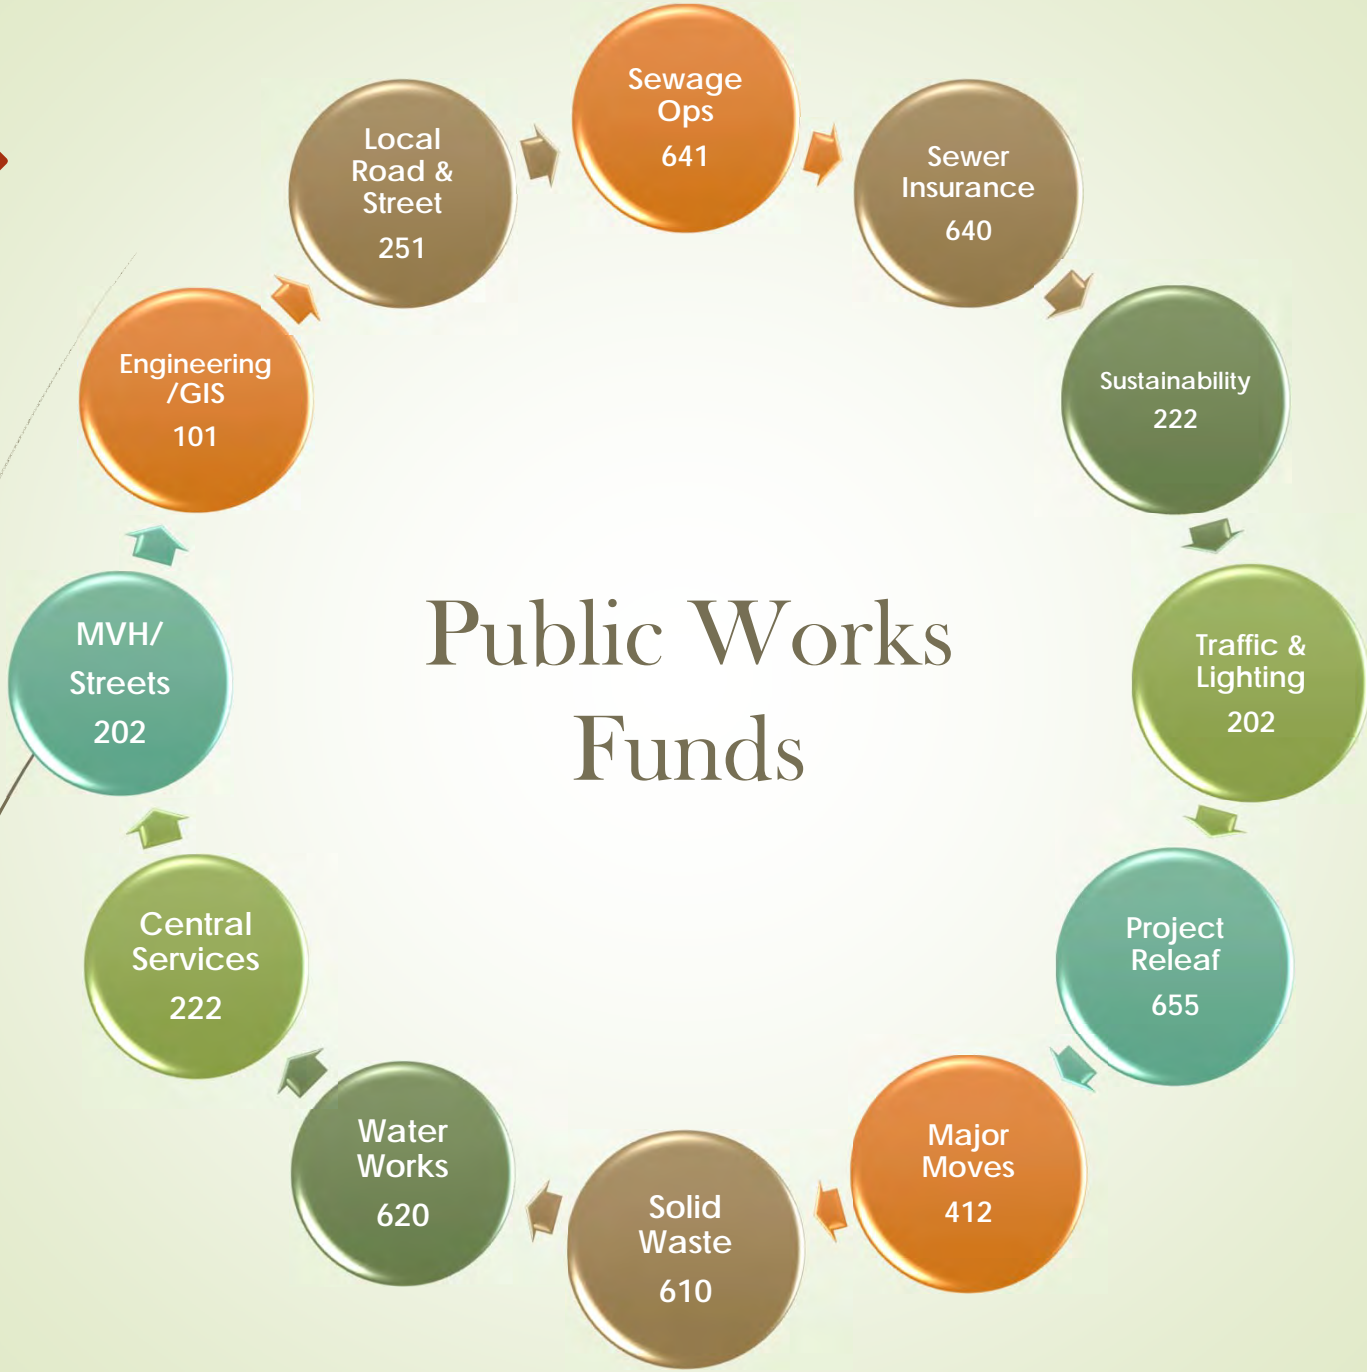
Public Works Funds

Sewage Ops
641

Sewer Insurance
640

Sustainability
222

Traffic & Lighting
202

Project Releaf
655

Major Moves
412

Solid Waste
610

Water Works
620

Central Services
222

MVH/ Streets
202

Engineering /GIS
101

Local Road & Street
251